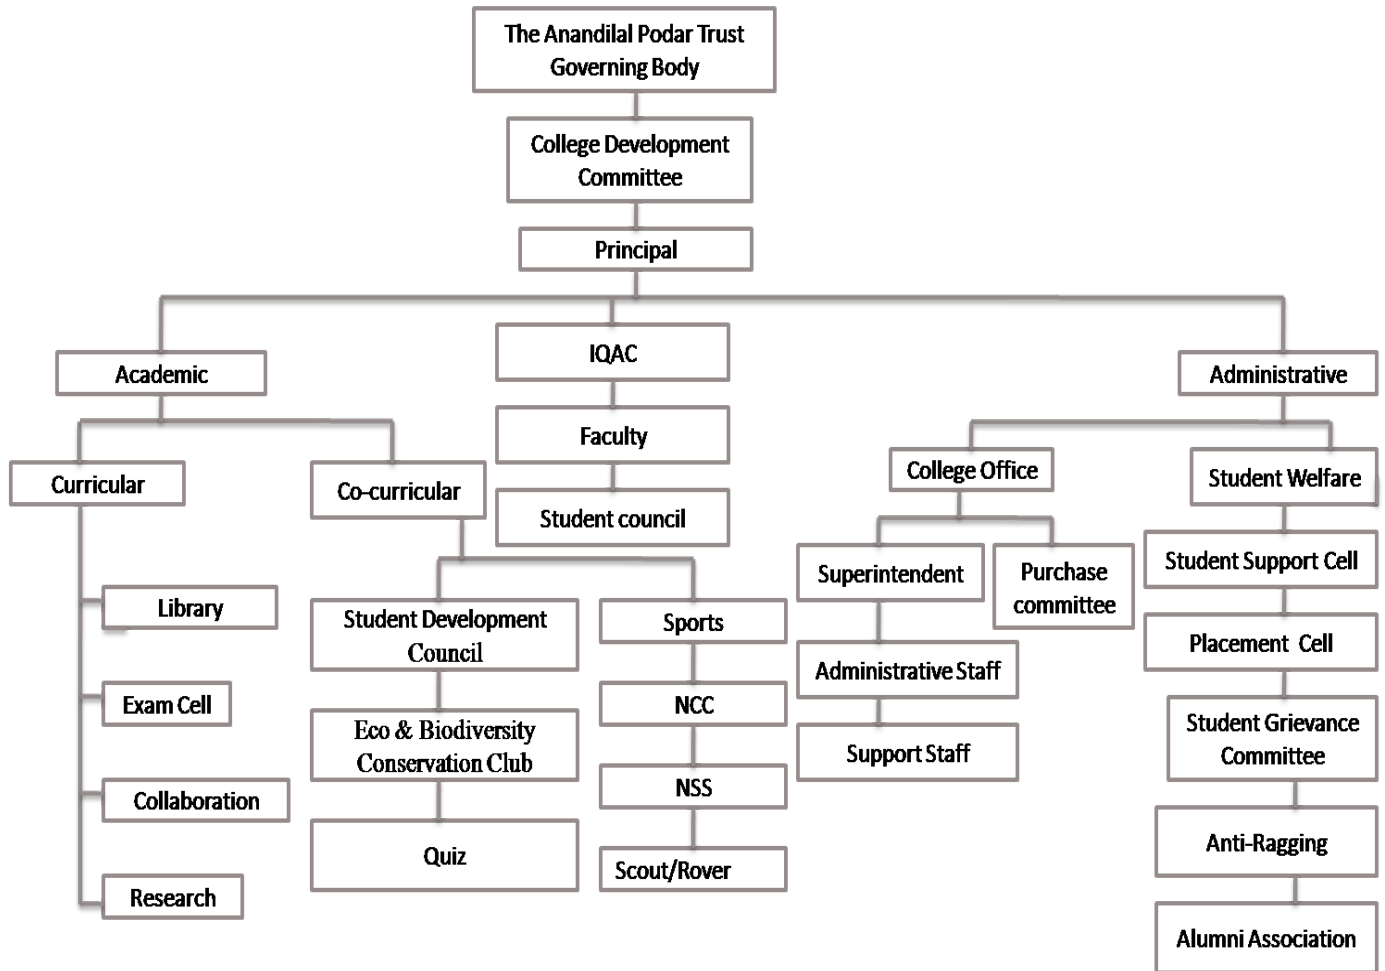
The Anandilal Podar Trust Governing Body

College Development Committee

Principal

Academic

IQAC

Administrative

Faculty

Student council

Curricular

Co-curricular

Library

Exam Cell

Collaboration

Research

Student Development Council

Eco & Biodiversity Conservation Club

Quiz

Sports

NCC

NSS

Scout/Rover

College Office

Superintendent

Purchase committee

Administrative Staff

Support Staff

Student Welfare

Student Support Cell

Placement Cell

Student Grievance Committee

Anti-Ragging

Alumni Association